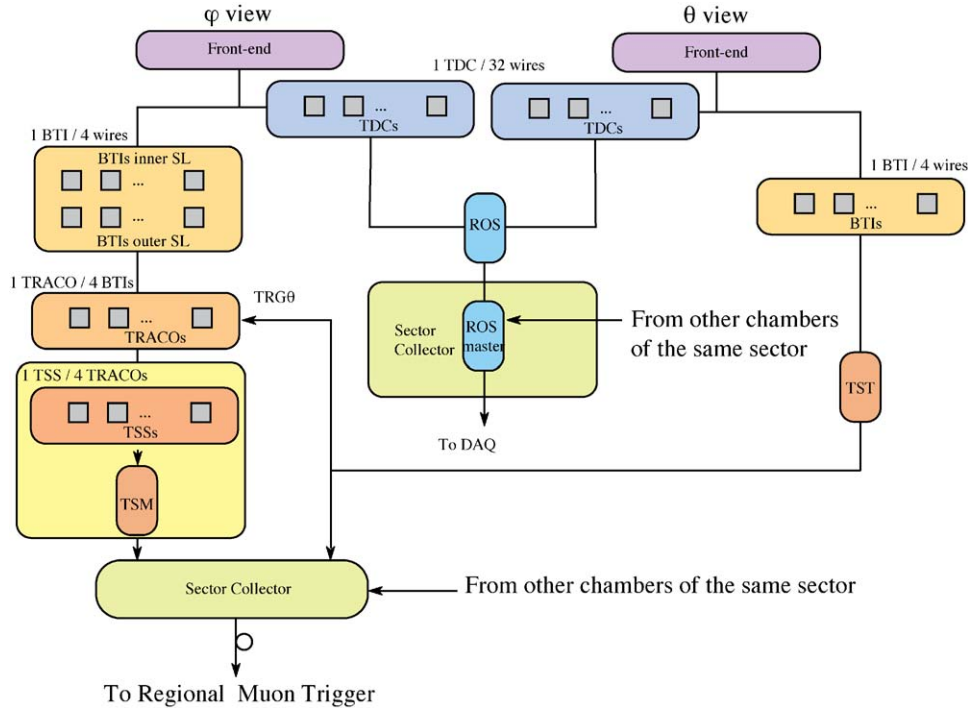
φ view

Front-end

1 TDC / 32 wires

...

TDCs

θ view

Front-end

...

TDCs

1 BTI / 4 wires

BTIs inner SL

...

...

BTIs outer SL

1 BTI / 4 wires

...

BTIs

ROS

1 TRACO / 4 BTIs

TRGθ

...

TRACOs

Sector Collector

ROS master

From other chambers of the same sector

1 TSS / 4 TRACOs

...

TSSs

TST

To DAQ

TSM

Sector Collector

From other chambers of the same sector

To Regional Muon Trigger